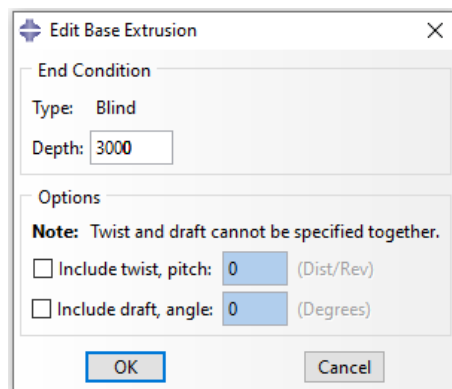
Edit Base Extrusion

End Condition

Type: Blind

Depth: 3000

Options

Note: Twist and draft cannot be specified together.

Include twist, pitch: 0 (Dist/Rev)

Include draft, angle: 0 (Degrees)

OK

Cancel